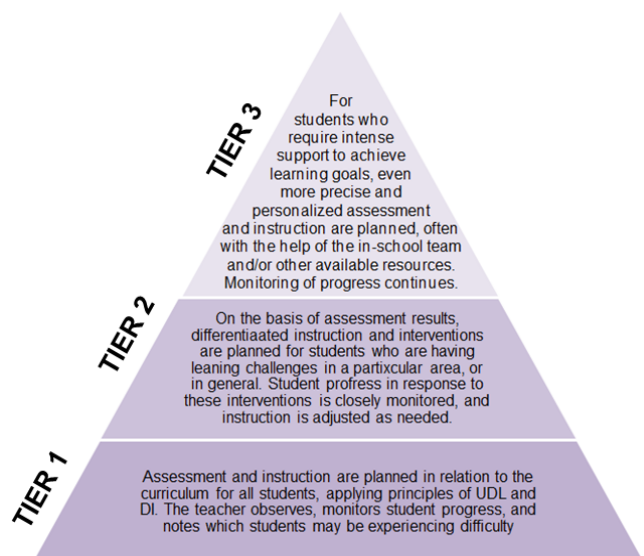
TIER 3

For students who require intense support to achieve learning goals, even more precise and personalized assessment and instruction are planned, often with the help of the in-school team and/or other available resources. Monitoring of progress continues.

TIER 2

On the basis of assessment results, differentiaated instruction and interventions are planned for students who are having leaning challenges in a partixcular area, or in general. Student profress in response to these interventions is closely monitored, and instruction is adjusted as needed.

TIER 1

Assessment and instruction are planned in relation to the curriculum for all students, applying principles of UDL and DI. The teacher observes, monitors student progress, and notes which students may be experiencing difficulty